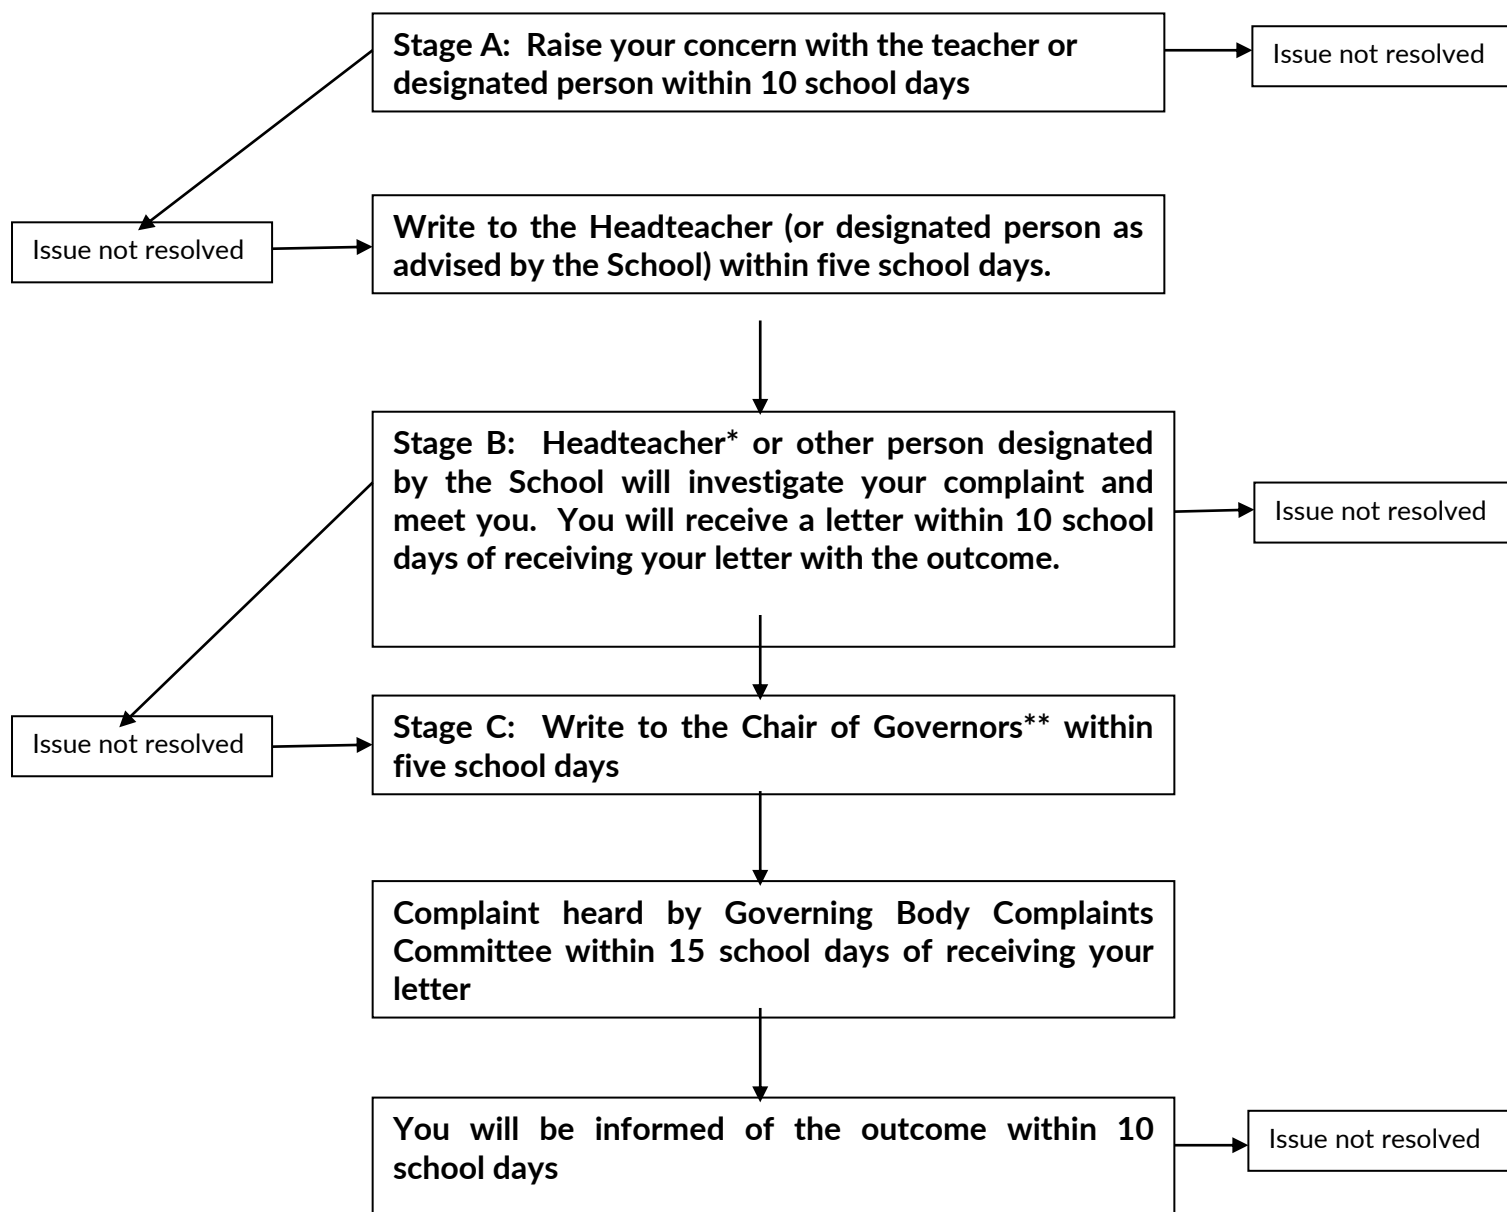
Stage A: Raise your concern with the teacher or designated person within 10 school days

Issue not resolved

Issue not resolved

Write to the Headteacher (or designated person as advised by the School) within five school days.

Stage B: Headteacher* or other person designated by the School will investigate your complaint and meet you. You will receive a letter within 10 school days of receiving your letter with the outcome.

Issue not resolved

Issue not resolved

Stage C: Write to the Chair of Governors** within five school days

Complaint heard by Governing Body Complaints Committee within 15 school days of receiving your letter

You will be informed of the outcome within 10 school days

Issue not resolved